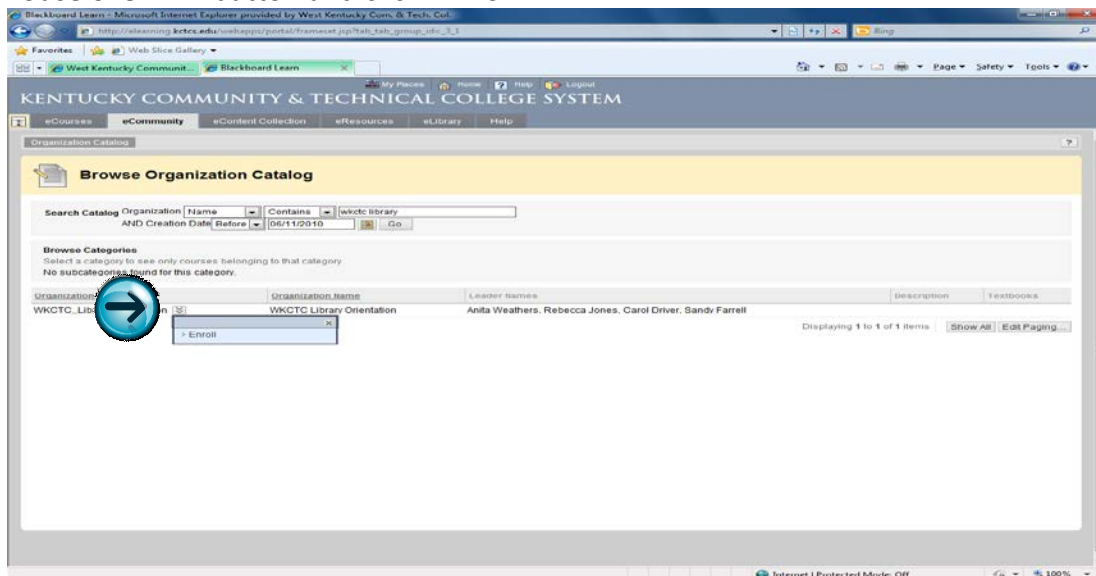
Blackboard Learn - Microsoft Internet Explorer provided by West Kentucky Com. & Tech. Col.

http://elearning.kctcs.edu/webapps/portal/frameset.jsp?tab_tab_group_id=_3_1

Bing

Favorites | Web Slice Gallery

West Kentucky Communit... | Blackboard Learn

Page ▾ Safety ▾ Tools ▾

My Places | Home | Help | Logout

KENTUCKY COMMUNITY & TECHNICAL COLLEGE SYSTEM

eCourses | eCommunity | eContent Collection | eResources | eLibrary | Help

Organization Catalog

Browse Organization Catalog

Search Catalog Organization Name Contains wkctc library
AND Creation Date Before 06/11/2010 Go

Browse Categories
Select a category to see only courses belonging to that category.
No subcategories found for this category.

| Organization | Organization Name | Leader Names | Description | Textbooks |
|---|---|---|---|---|
| WKCTC_Lib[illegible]n | WKCTC Library Orientation | Anita Weathers, Rebecca Jones, Carol Driver, Sandy Farrell | | |

Enroll

Displaying 1 to 1 of 1 items | Show All | Edit Paging...

Internet | Protected Mode: Off | 100%